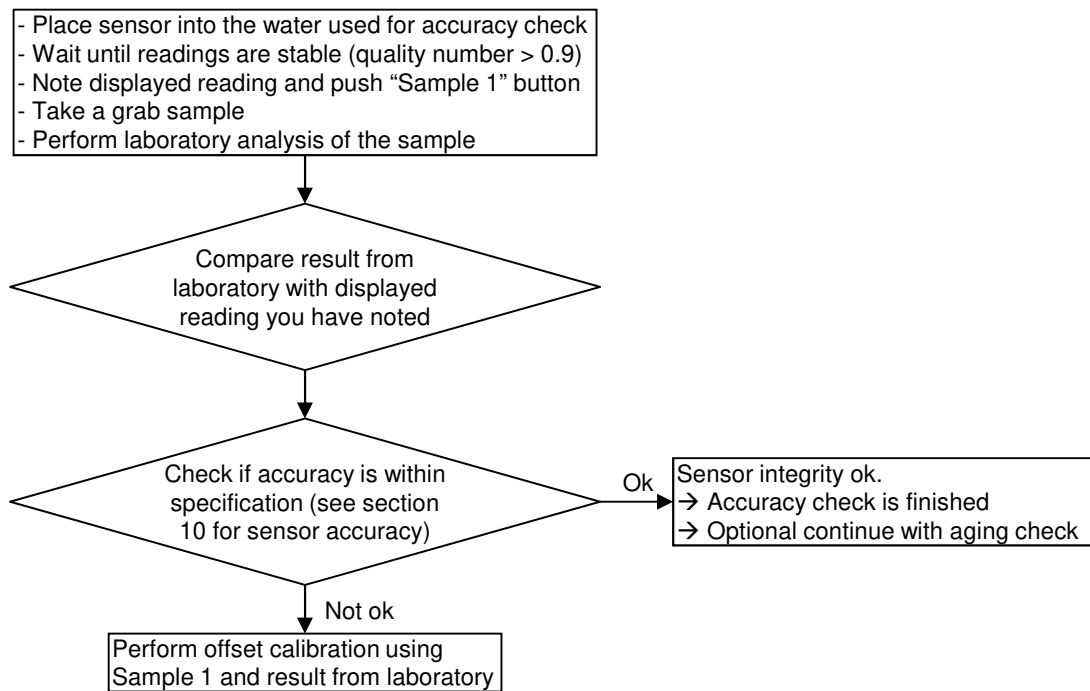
- Place sensor into the water used for accuracy check
- Wait until readings are stable (quality number > 0.9)
- Note displayed reading and push “Sample 1” button
- Take a grab sample
- Perform laboratory analysis of the sample

Compare result from laboratory with displayed reading you have noted

Check if accuracy is within specification (see section 10 for sensor accuracy)

Ok

Sensor integrity ok.
→ Accuracy check is finished
→ Optional continue with aging check

Not ok

Perform offset calibration using Sample 1 and result from laboratory